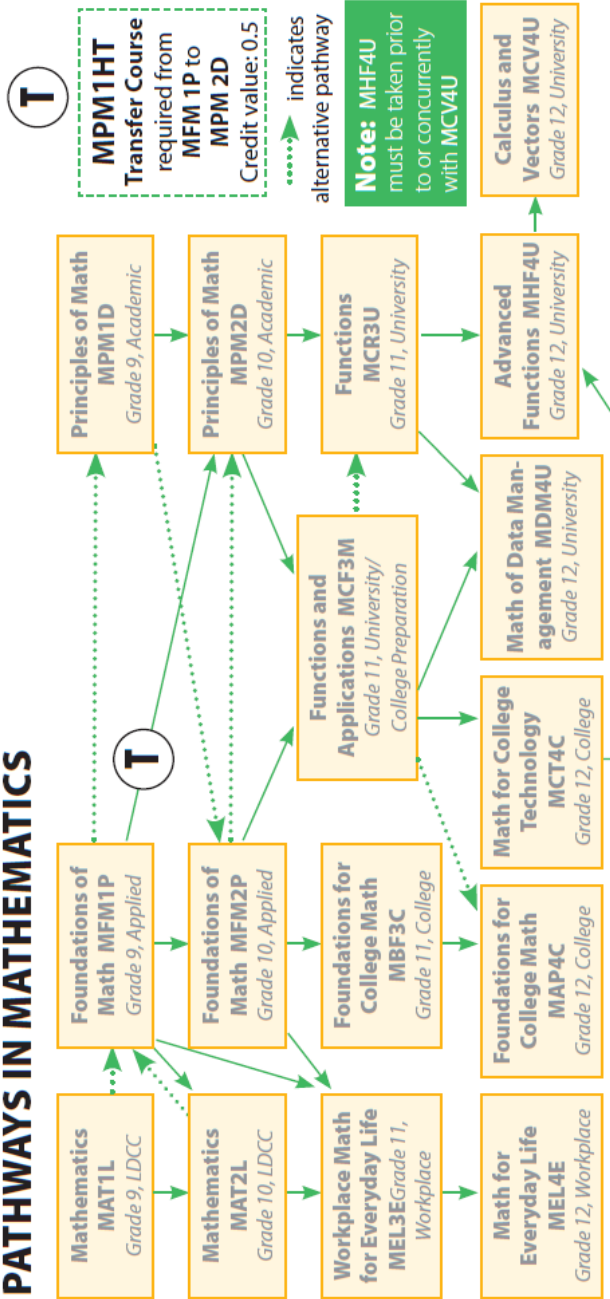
PATHWAYS IN MATHEMATICS

Mathematics MAT1L
Grade 9, LDCC

Foundations of Math MFM1P
Grade 9, Applied

Principles of Math MPM1D
Grade 9, Academic

T

MPM1HT
Transfer Course
required from MFM 1P to MPM 2D
Credit value: 0.5

indicates alternative pathway

Mathematics MAT2L
Grade 10, LDCC

Foundations of Math MFM2P
Grade 10, Applied

T

Principles of Math MPM2D
Grade 10, Academic

Workplace Math for Everyday Life MEL3E Grade 11, Workplace

Foundations for College Math MBF3C
Grade 11, College

Functions and Applications MCF3M
Grade 11, University/ College Preparation

Functions MCR3U
Grade 11, University

Note: MHF4U must be taken prior to or concurrently with MCV4U

Math for Everyday Life MEL4E
Grade 12, Workplace

Foundations for College Math MAP4C
Grade 12, College

Math for College Technology MCT4C
Grade 12, College

Math of Data Management MDM4U
Grade 12, University

Advanced Functions MHF4U
Grade 12, University

Calculus and Vectors MCV4U
Grade 12, University